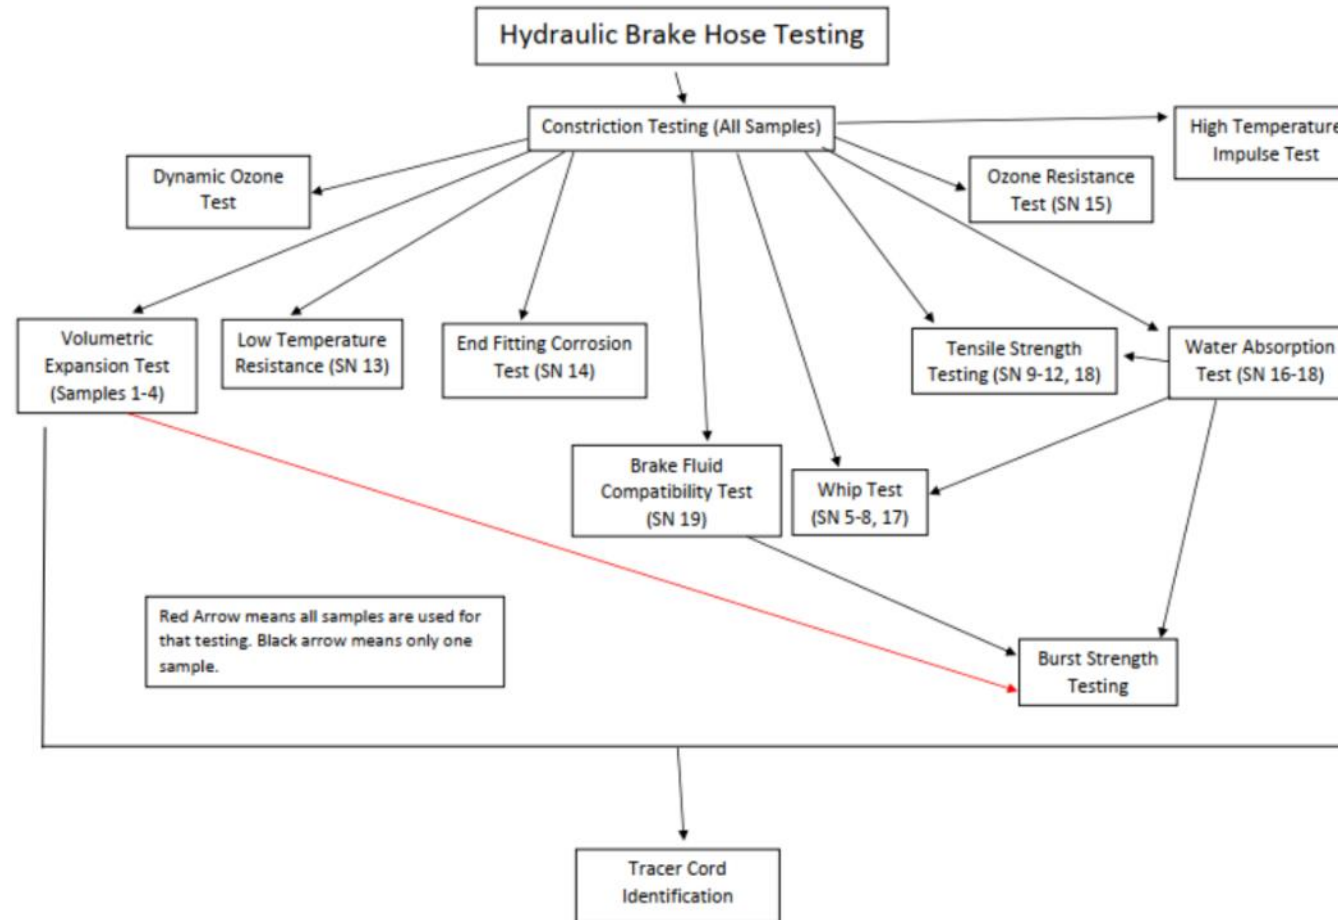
Hydraulic Brake Hose Testing

Constriction Testing (All Samples)

High Temperature Impulse Test

Dynamic Ozone Test

Ozone Resistance Test (SN 15)

Volumetric Expansion Test (Samples 1-4)

Low Temperature Resistance (SN 13)

End Fitting Corrosion Test (SN 14)

Tensile Strength Testing (SN 9-12, 18)

Water Absorption Test (SN 16-18)

Brake Fluid Compatibility Test (SN 19)

Whip Test (SN 5-8, 17)

Red Arrow means all samples are used for that testing. Black arrow means only one sample.

Burst Strength Testing

Tracer Cord Identification